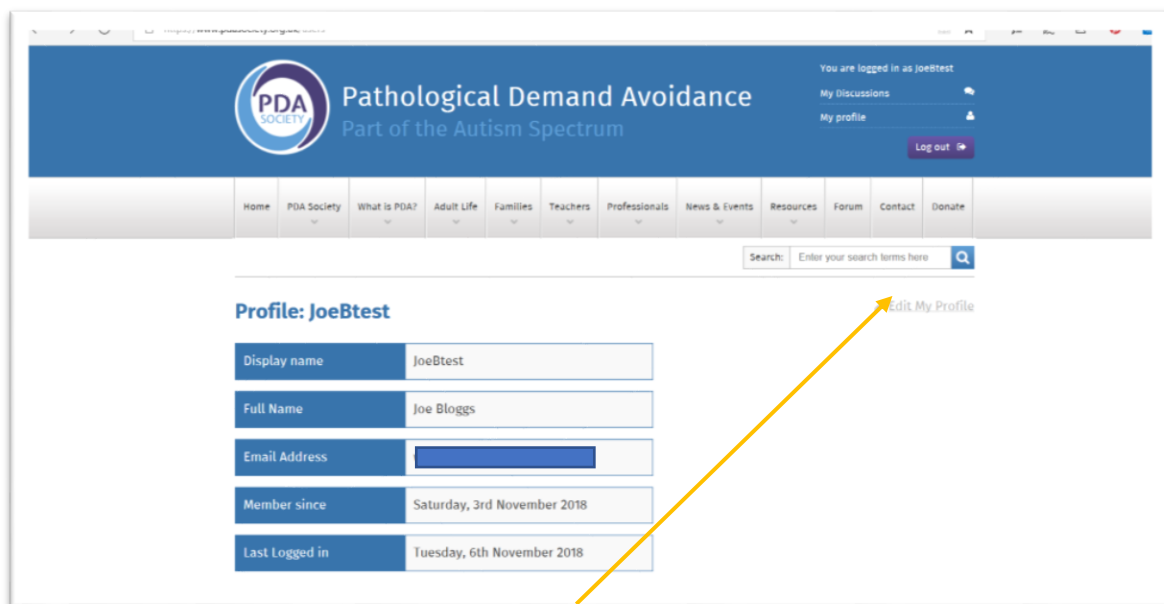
PDA SOCIETY

Pathological Demand Avoidance

Part of the Autism Spectrum

You are logged in as JoeBtest

My Discussions

My profile

Log out

Home | PDA Society | What is PDA? | Adult Life | Families | Teachers | Professionals | News & Events | Resources | Forum | Contact | Donate

Search: Enter your search terms here

Profile: JoeBtest

Edit My Profile

| Display name | JoeBtest |
|---|---|
| Full Name | Joe Bloggs |
| Email Address | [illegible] |
| Member since | Saturday, 3rd November 2018 |
| Last Logged in | Tuesday, 6th November 2018 |